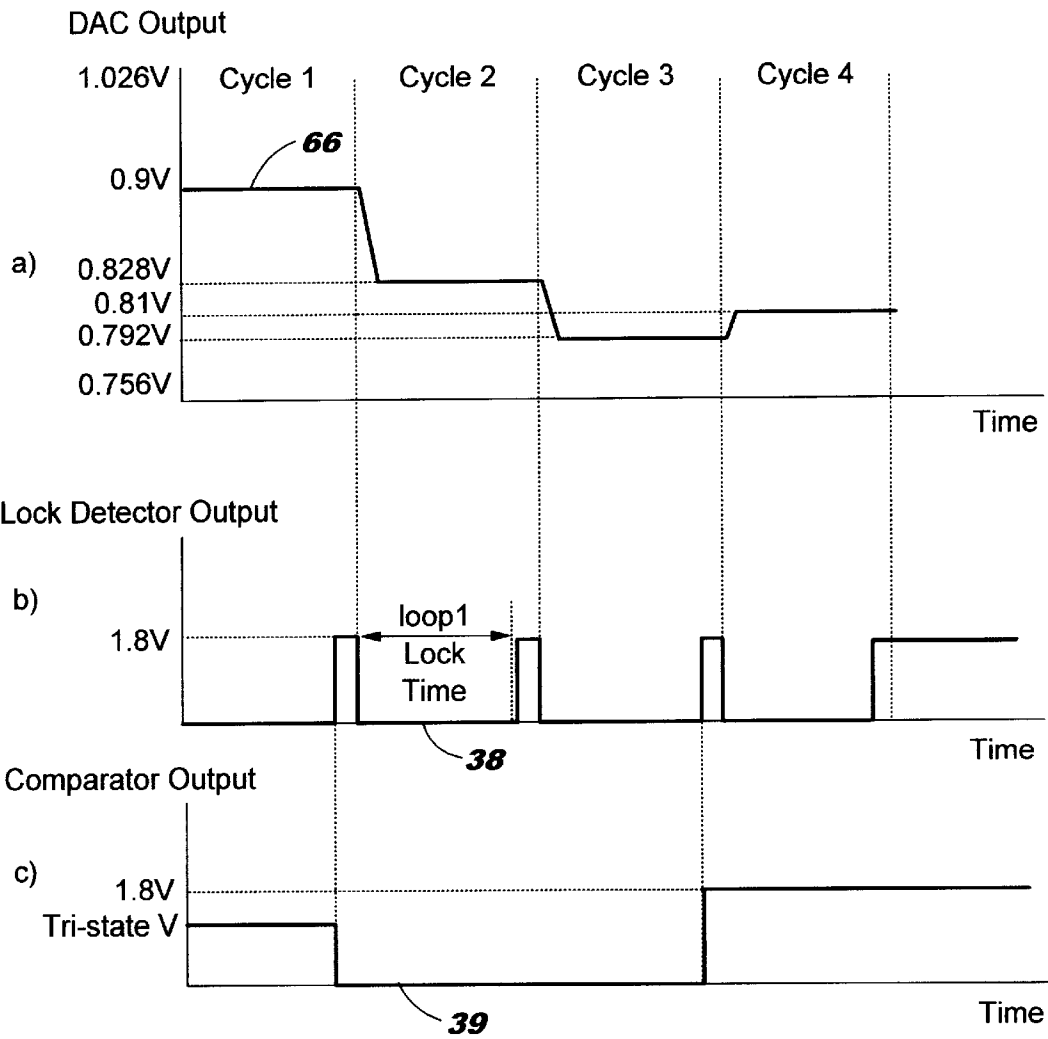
DAC Output

1.026V Cycle 1 Cycle 2 Cycle 3 Cycle 4

66

0.9V

a)

0.828V

0.81V

0.792V

0.756V

Time

Lock Detector Output

b)

1.8V

loop1
Lock
Time

38

Time

Comparator Output

c)

1.8V

Tri-state V

39

Time